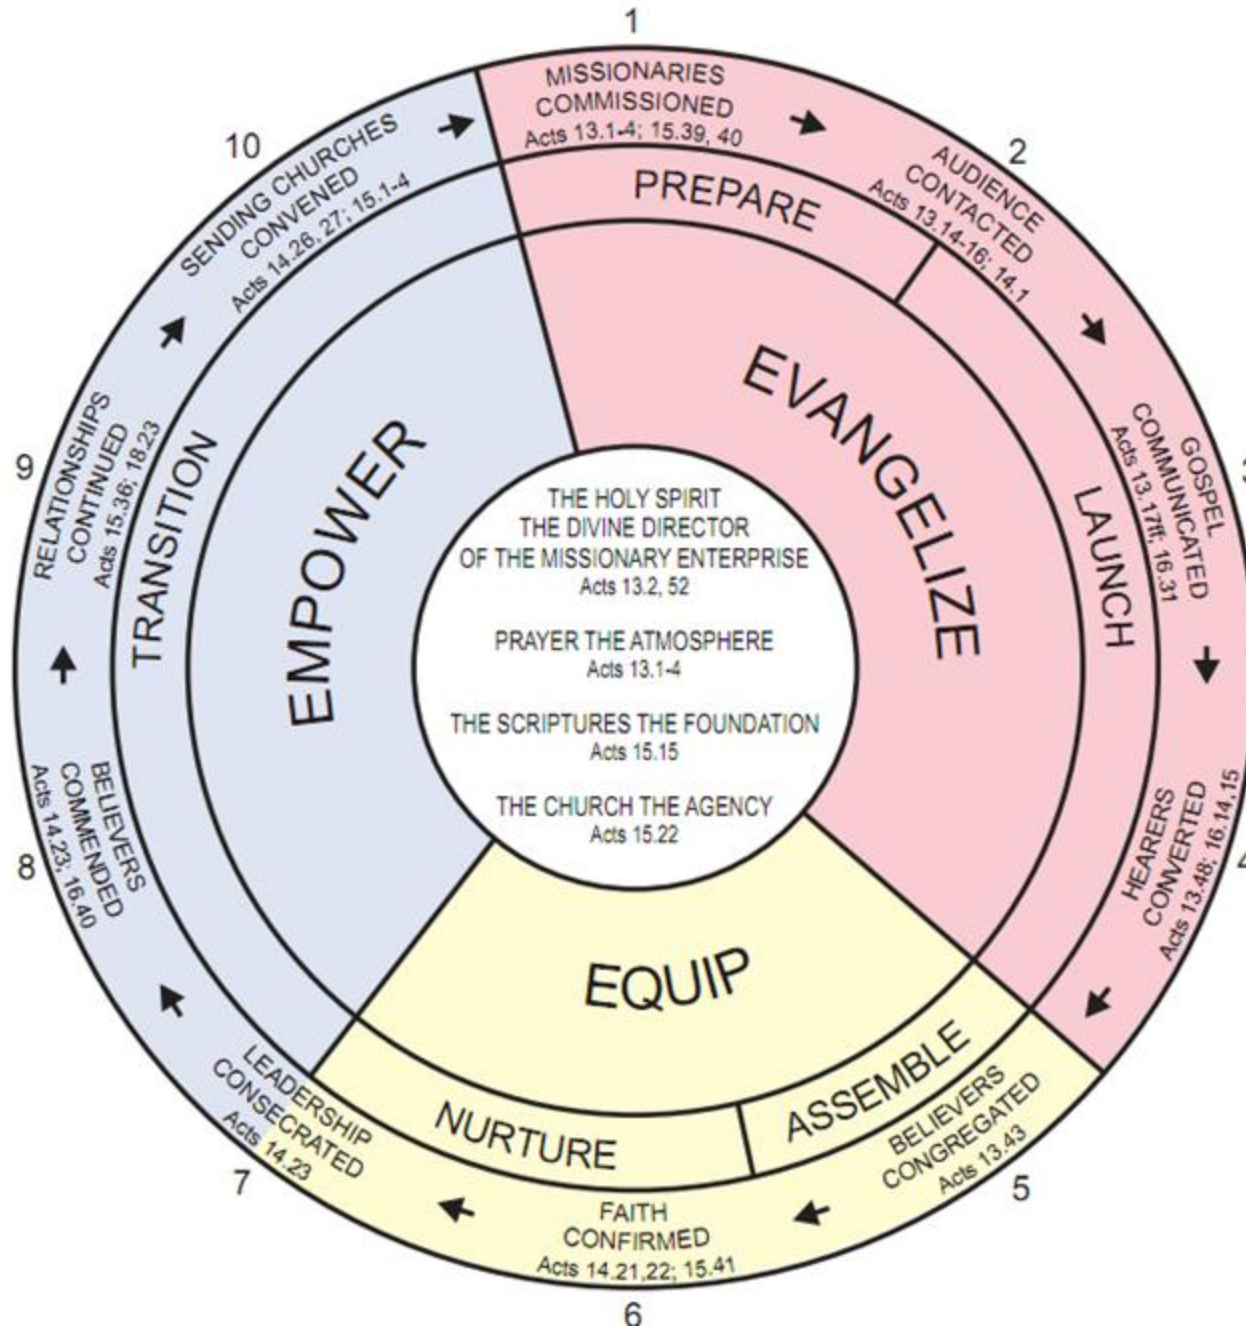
1
MISSIONARIES COMMISSIONED
Acts 13.1-4; 15.39, 40

2
AUDIENCE CONTACTED
Acts 13.14-16; 14.1

3
GOSPEL COMMUNICATED
Acts 13.17ff; 16.31

4
HEARERS CONVERTED
Acts 13.48; 16.14,15

5
BELIEVERS CONGREGATED
Acts 13.43

6
FAITH CONFIRMED
Acts 14.21,22; 15.41

7
LEADERSHIP CONSECRATED
Acts 14.23

8
BELIEVERS COMMENDED
Acts 14.23; 16.40

9
RELATIONSHIPS CONTINUED
Acts 15.36; 18.23

10
SENDING CHURCHES CONVENED
Acts 14.26, 27; 15.1-4

PREPARE
LAUNCH
ASSEMBLE
NURTURE
TRANSITION

EVANGELIZE
EQUIP
EMPOWER

THE HOLY SPIRIT
THE DIVINE DIRECTOR
OF THE MISSIONARY ENTERPRISE
Acts 13.2, 52

PRAYER THE ATMOSPHERE
Acts 13.1-4

THE SCRIPTURES THE FOUNDATION
Acts 15.15

THE CHURCH THE AGENCY
Acts 15.22